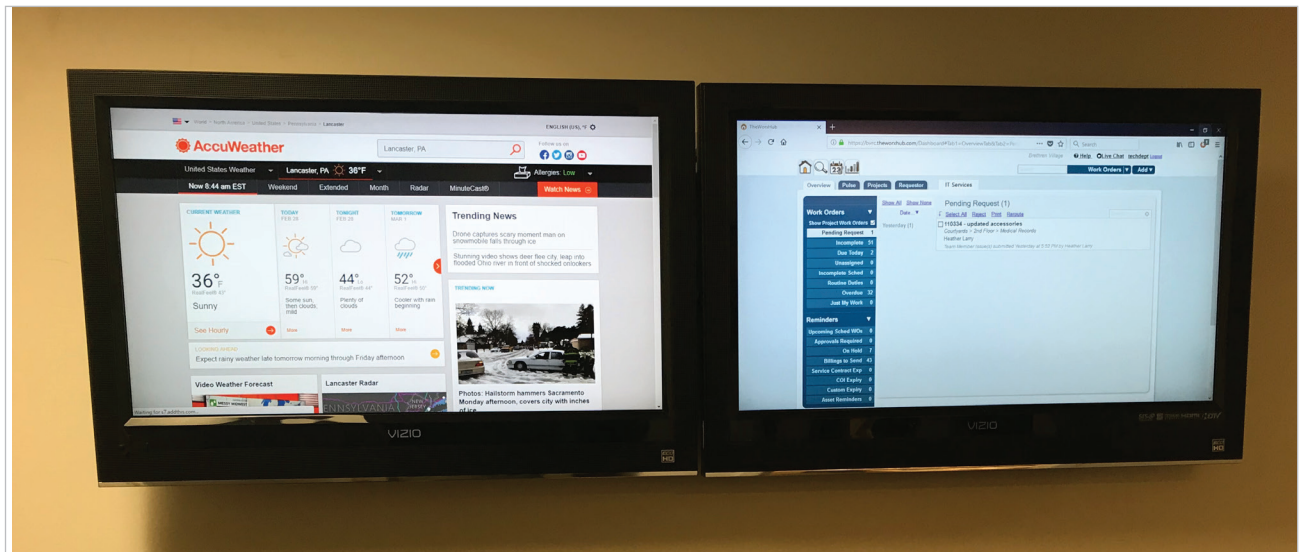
World > North America > United States > Pennsylvania > Lancaster

ENGLISH (US), °F

AccuWeather

Lancaster, PA

Follow us on

United States Weather

Lancaster, PA 36°F

Allergies: Low

Now 8:44 am EST

Weekend

Extended

Month

Radar

MinuteCast®

Watch News

CURRENT WEATHER

36°F

RealFeel® 33°

Sunny

See Hourly

TODAY FEB 26

59° Hi

RealFeel® 56°

Some sun, then clouds, mild

More

TONIGHT FEB 26

44° Lo

RealFeel® 44°

Plenty of clouds

More

TOMORROW MAR 1

52° Hi

RealFeel® 50°

Cooler with rain beginning

More

LOOKING AHEAD

Expect rainy weather late tomorrow morning through Friday afternoon

Trending News

Drone captures scary moment man on snowmobile falls through ice

Stunning video shows deer flee city, leap into flooded Ohio river in front of shocked onlookers

TRENDING NOW

Photos: Hailstorm hammers Sacramento Monday afternoon, covers city with inches of ice

Video Weather Forecast

Lancaster Radar

Waiting for s7.addthis.com...

VIZIO

TheWorxHub

https://tlvm.theworxhub.com/Dashboard

Search

Brethren Village

Help

Live Chat

Logout

Work Orders

Add

Overview

Pulse

Projects

Requestor

IT Services

Show All

Show None

Work Orders

Show Project Work Orders

Pending Request 1

Incomplete 31

Due Today 2

Unassigned 0

Incomplete Sched 0

Routine Duties 0

Overdue 32

Just My Work 0

Reminders

Upcoming Sched WOs 0

Approvals Required 0

On Hold 7

Billings to Send 43

Service Contract Exp 0

COI Expiry 0

Custom Expiry 0

Asset Reminders 0

Date

Yesterday (1)

Pending Request (1)

Select All

Reject

Print

Reassign

110334 - updated accessories

Courtyards > 2nd Floor > Medical Records

Heather Larry

Team Member request submitted Yesterday at 5:55 PM by Heather Larry

VIZIO